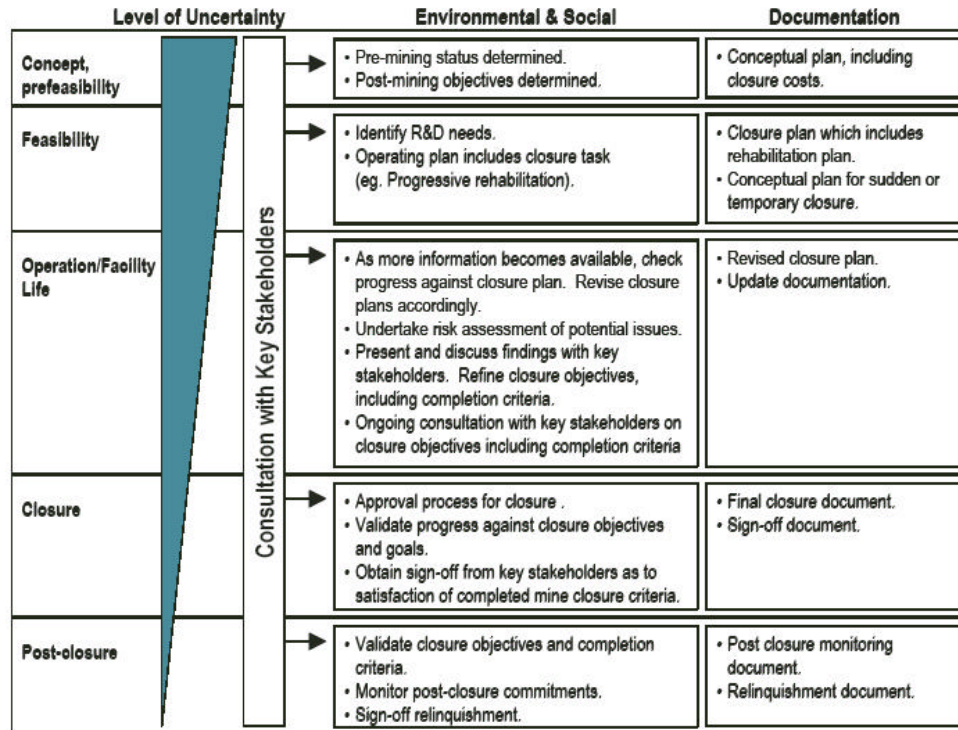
| Level of Uncertainty | Environmental & Social | Documentation |
|---|---|---|
| Concept, prefeasibility | • Pre-mining status determined. • Post-mining objectives determined. | • Conceptual plan, including closure costs. |
| Feasibility | • Identify R&D needs. • Operating plan includes closure task (eg. Progressive rehabilitation). | • Closure plan which includes rehabilitation plan. • Conceptual plan for sudden or temporary closure. |
| Operation/Facility Life | • As more information becomes available, check progress against closure plan. Revise closure plans accordingly. • Undertake risk assessment of potential issues. • Present and discuss findings with key stakeholders. Refine closure objectives, including completion criteria. • Ongoing consultation with key stakeholders on closure objectives including completion criteria | • Revised closure plan. • Update documentation. |
| Closure | • Approval process for closure . • Validate progress against closure objectives and goals. • Obtain sign-off from key stakeholders as to satisfaction of completed mine closure criteria. | • Final closure document. • Sign-off document. |
| Post-closure | • Validate closure objectives and completion criteria. • Monitor post-closure commitments. • Sign-off relinquishment. | • Post closure monitoring document. • Relinquishment document. |

Consultation with Key Stakeholders